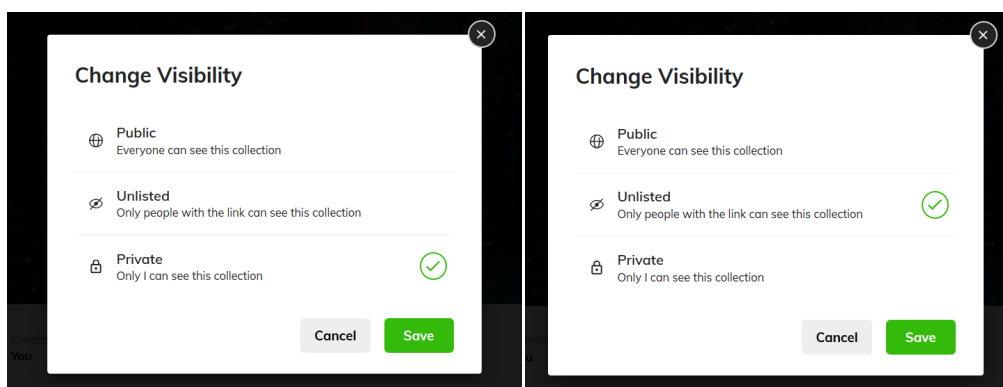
Change Visibility

Public
Everyone can see this collection

Unlisted
Only people with the link can see this collection

Private
Only I can see this collection

Cancel Save

Creat
You

Change Visibility

Public
Everyone can see this collection

Unlisted
Only people with the link can see this collection

Private
Only I can see this collection

Cancel Save